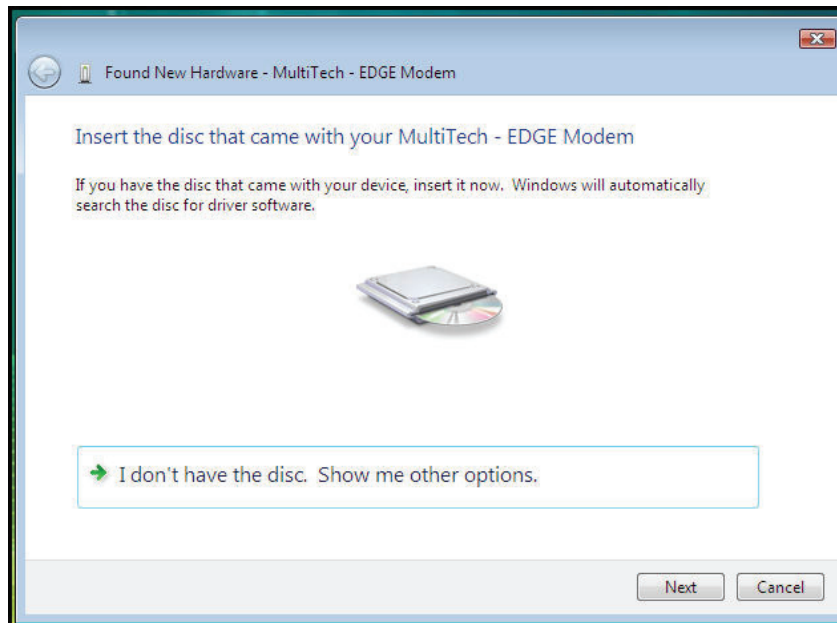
Found New Hardware - MultiTech - EDGE Modem

Insert the disc that came with your MultiTech - EDGE Modem

If you have the disc that came with your device, insert it now. Windows will automatically search the disc for driver software.

I don't have the disc. Show me other options.

Next

Cancel